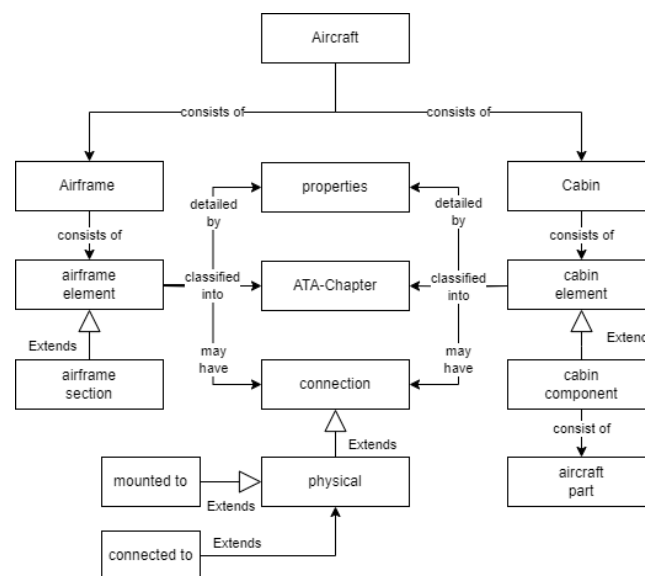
Aircraft

consists of

consists of

Airframe

properties

Cabin

detailed by

detailed by

consists of

consists of

airframe element

classified into

ATA-Chapter

classified into

cabin element

Extends

Extend

may have

may have

airframe section

connection

cabin component

Extends

consist of

mounted to

physical

aircraft part

Extends

connected to

Extends